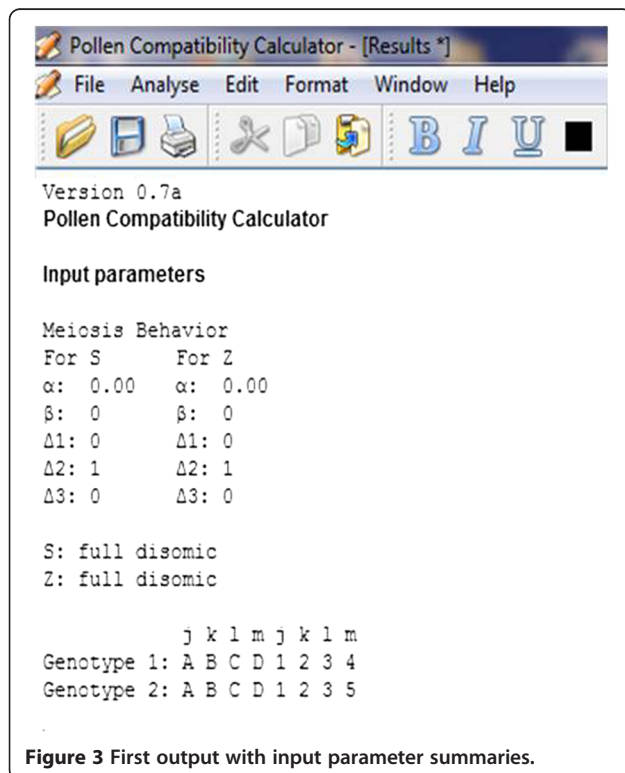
Pollen Compatibility Calculator - [Results *]

File Analyse Edit Format Window Help

Version 0.7a
Pollen Compatibility Calculator

Input parameters

Meiosis Behavior

| For S | For Z |
|---|---|
| α: 0.00 | α: 0.00 |
| β: 0 | β: 0 |
| Δ1: 0 | Δ1: 0 |
| Δ2: 1 | Δ2: 1 |
| Δ3: 0 | Δ3: 0 |

S: full disomic
Z: full disomic

|  | j | k | l | m | j | k | l | m |
|---|---|---|---|---|---|---|---|---|
| Genotype 1: | A | B | C | D | 1 | 2 | 3 | 4 |
| Genotype 2: | A | B | C | D | 1 | 2 | 3 | 5 |

Figure 3 First output with input parameter summaries.